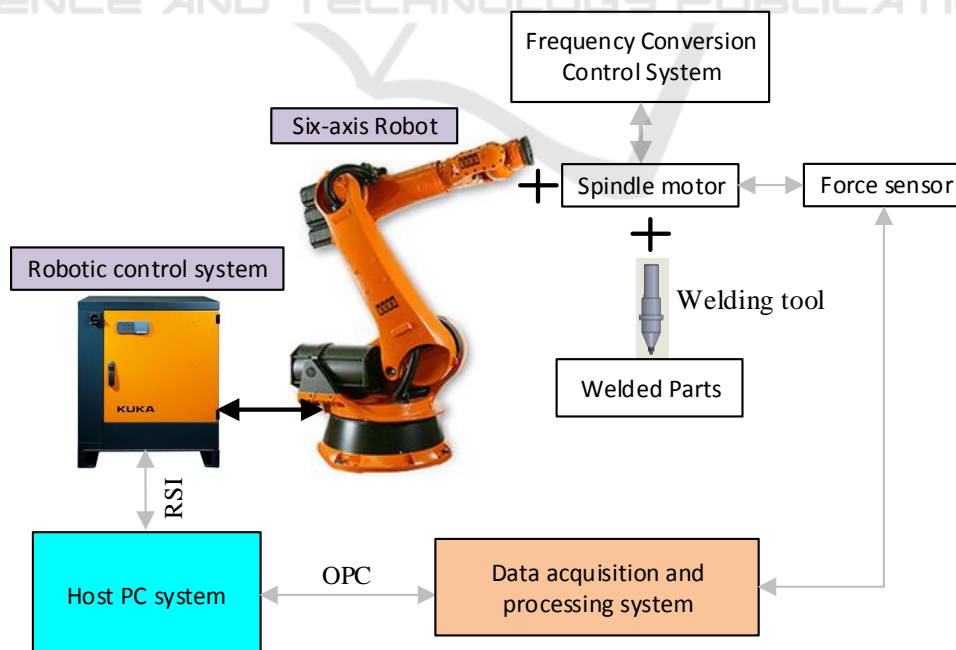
ENCE AND TECHNOLOGY PUBLICATIO

Frequency Conversion Control System

Six-axis Robot

Spindle motor

Force sensor

Robotic control system

Welding tool

KUKA

Welded Parts

RSI

Host PC system

OPC

Data acquisition and processing system